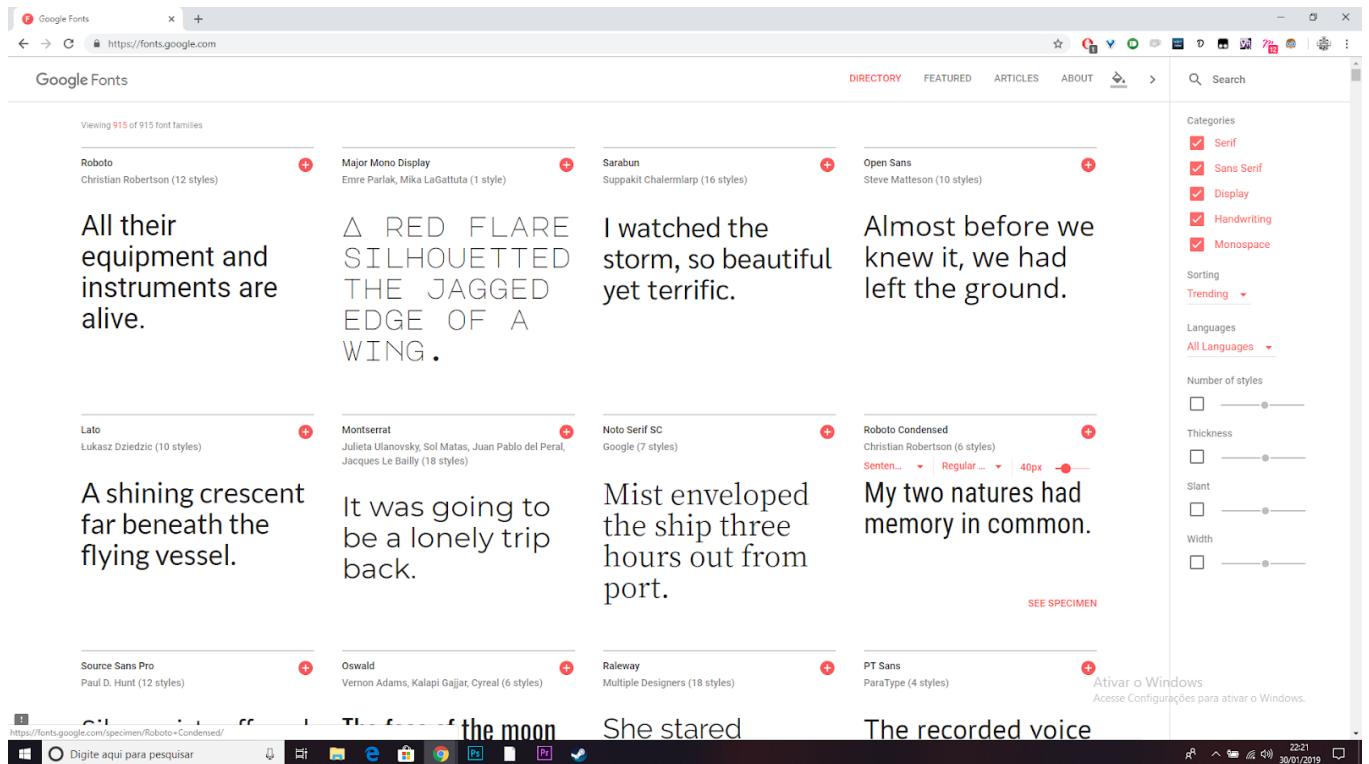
Google Fonts

https://fonts.google.com

Google Fonts

DIRECTORY FEATURED ARTICLES ABOUT

Search

Viewing 915 of 915 font families

Roboto
Christian Robertson (12 styles)

All their equipment and instruments are alive.

Major Mono Display
Emre Parlak, Mika LaGattuta (1 style)

A RED FLARE SILHOUETTED THE JAGGED EDGE OF A WING.

Sarabun
Suppakit Chalermlarp (16 styles)

I watched the storm, so beautiful yet terrific.

Open Sans
Steve Matteson (10 styles)

Almost before we knew it, we had left the ground.

Lato
Łukasz Dziedzic (10 styles)

A shining crescent far beneath the flying vessel.

Montserrat
Julieta Ulanovsky, Sol Matas, Juan Pablo del Peral, Jacques Le Bailly (18 styles)

It was going to be a lonely trip back.

Noto Serif SC
Google (7 styles)

Mist enveloped the ship three hours out from port.

Roboto Condensed
Christian Robertson (6 styles)

Senten... Regular ... 40px

My two natures had memory in common.

SEE SPECIMEN

Source Sans Pro
Paul D. Hunt (12 styles)

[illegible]

Oswald
Vernon Adams, Kalapi Gajjar, Cyreal (6 styles)

The face of the moon

Raleway
Multiple Designers (18 styles)

She stared

PT Sans
ParaType (4 styles)

The recorded voice

Categories
Serif
Sans Serif
Display
Handwriting
Monospace

Sorting
Trending

Languages
All Languages

Number of styles

Thickness

Slant

Width

Ativar o Windows
Acesse Configurações para ativar o Windows.

https://fonts.google.com/specimen/Roboto+Condensed/

Digite aqui para pesquisar

22:21
30/01/2019